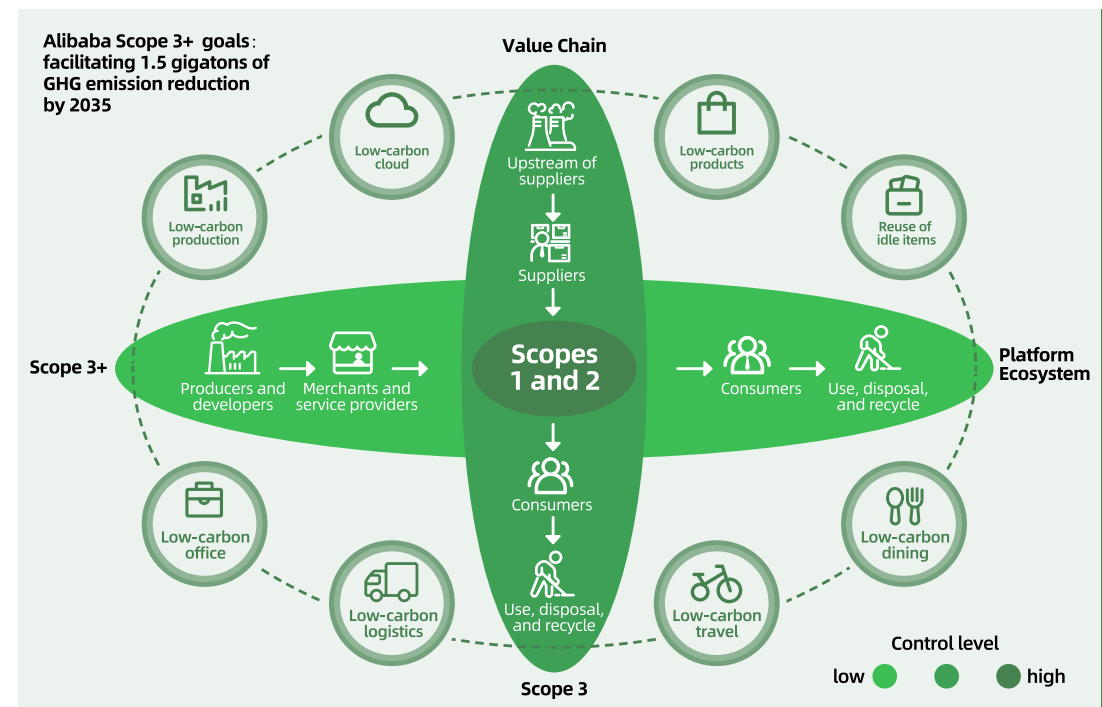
Alibaba Scope 3+ goals: facilitating 1.5 gigatons of GHG emission reduction by 2035

Value Chain

Low-carbon cloud

Low-carbon products

Low-carbon production

Reuse of idle items

Upstream of suppliers

Suppliers

Scope 3+

Producers and developers

Merchants and service providers

Scopes 1 and 2

Consumers

Use, disposal, and recycle

Platform Ecosystem

Consumers

Low-carbon office

Low-carbon dining

Use, disposal, and recycle

Low-carbon logistics

Low-carbon travel

Control level

low

high

Scope 3